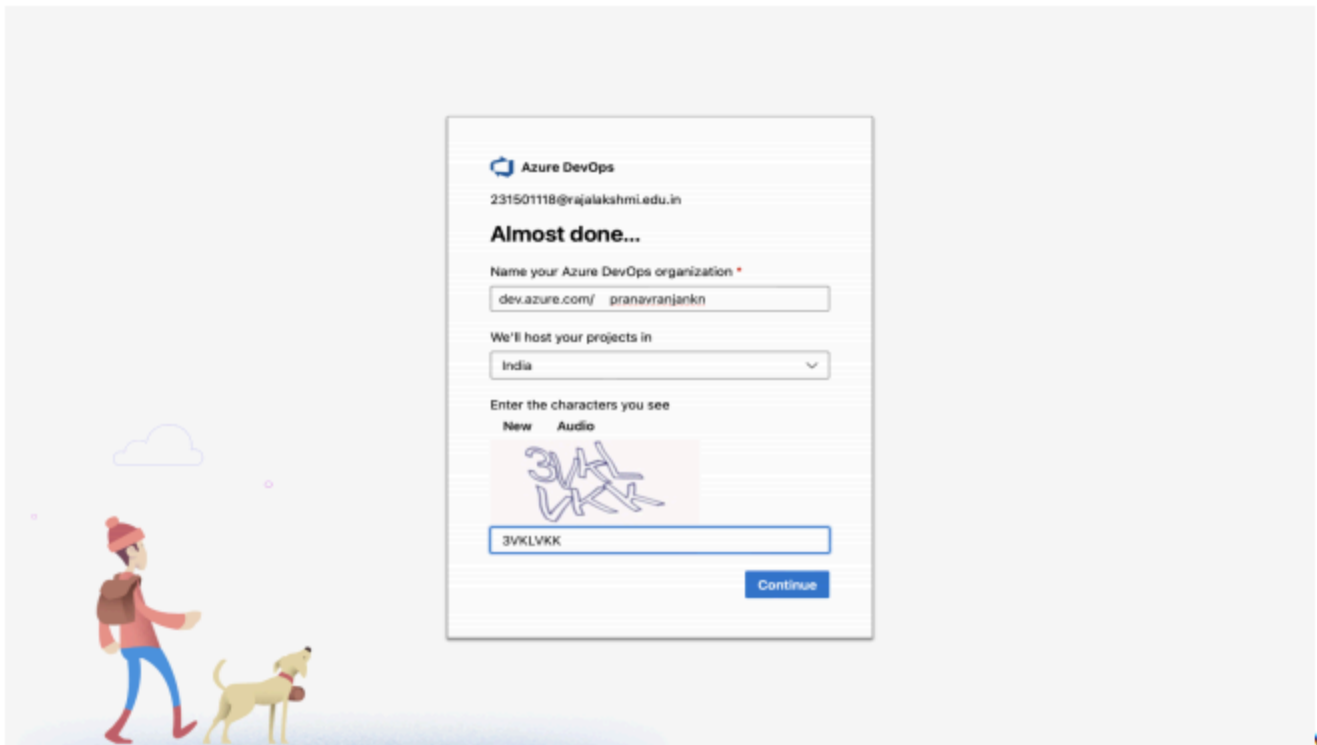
Azure DevOps

231501118@rajalakshmi.edu.in

Almost done...

Name your Azure DevOps organization *

dev.azure.com/ pranavranjankn

We'll host your projects in

India

Enter the characters you see

New Audio

3VKL VKK

3VKLVKK

Continue